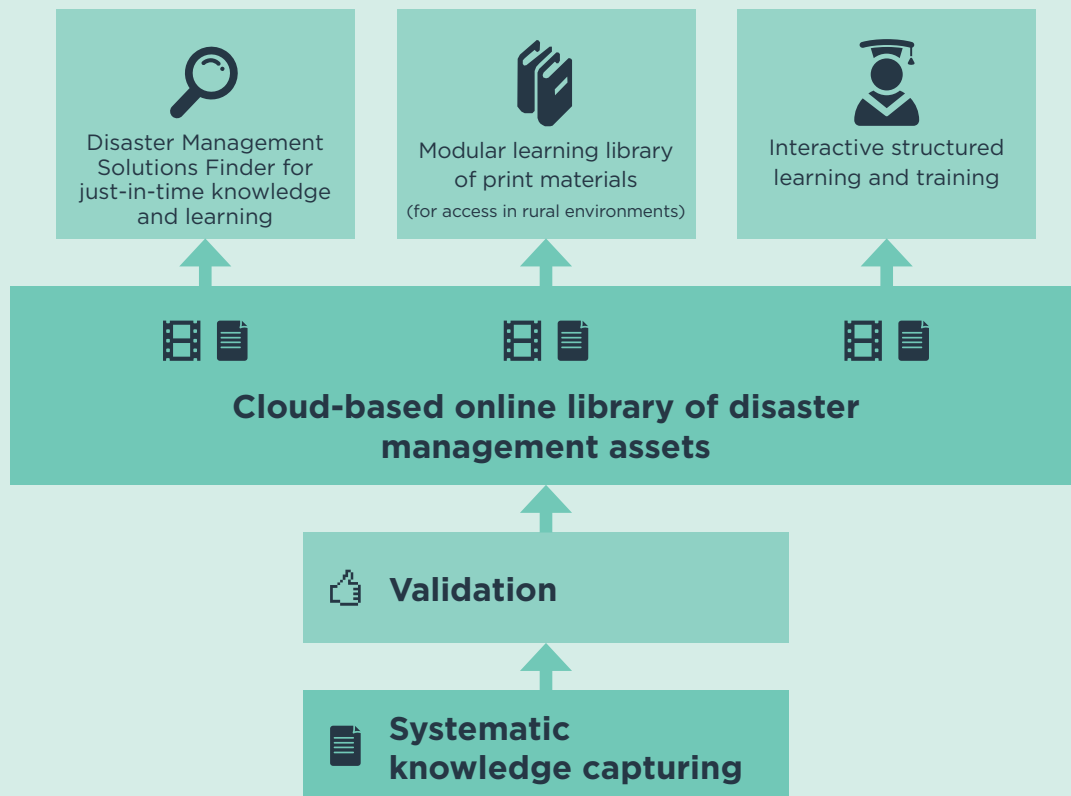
Disaster Management Solutions Finder for just-in-time knowledge and learning

Modular learning library of print materials
(for access in rural environments)

Interactive structured learning and training

Cloud-based online library of disaster management assets

Validation

Systematic knowledge capturing